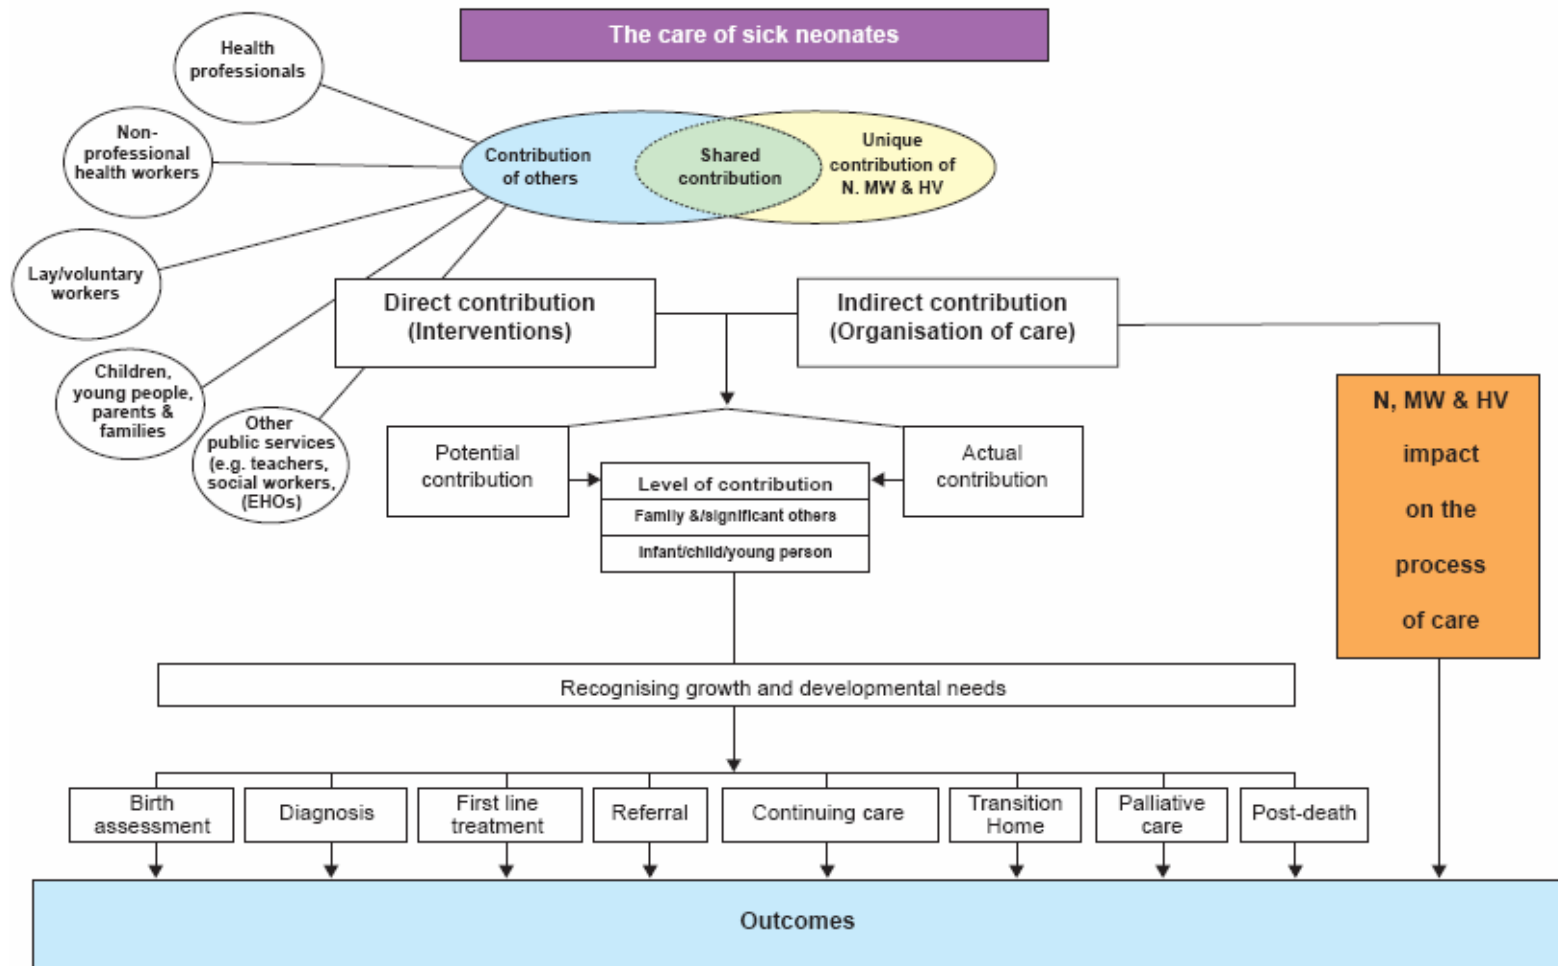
The care of sick neonates

Health professionals

Non-professional health workers

Lay/voluntary workers

Children, young people, parents & families

Other public services (e.g. teachers, social workers, (EHOs)

Contribution of others

Shared contribution

Unique contribution of N. MW & HV

Direct contribution (Interventions)

Indirect contribution (Organisation of care)

Potential contribution

Level of contribution

Family &/significant others

Infant/child/young person

Actual contribution

N, MW & HV impact on the process of care

Recognising growth and developmental needs

Birth assessment

Diagnosis

First line treatment

Referral

Continuing care

Transition Home

Palliative care

Post-death

Outcomes